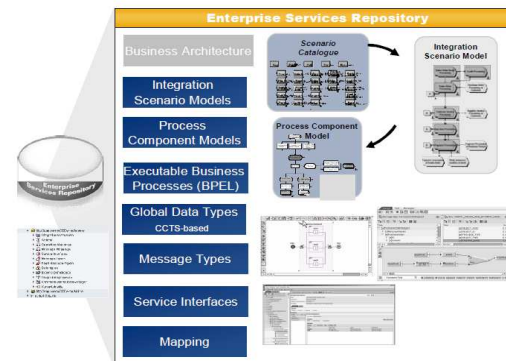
Enterprise Services Repository

Business Architecture

Integration Scenario Models

Process Component Models

Executable Business Processes (BPEL)

Global Data Types
CCTS-based

Message Types

Service Interfaces

Mapping

Scenario Catalogue

Integration Scenario Model

Process Component Model

Enterprise Services Repository